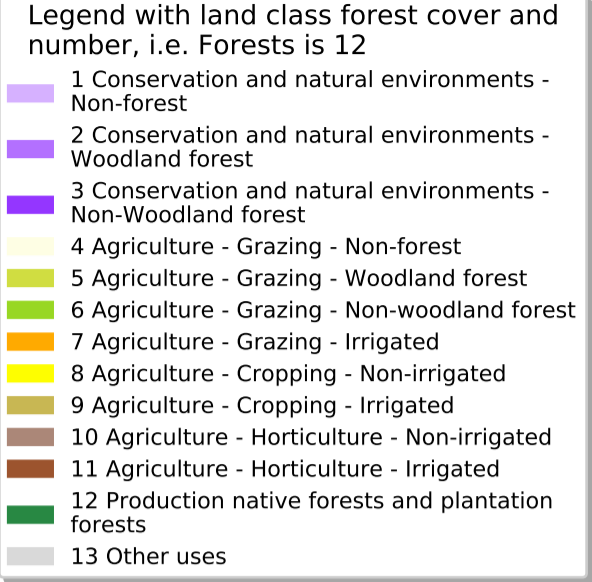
Legend with land class forest cover and number, i.e. Forests is 12

1 Conservation and natural environments - Non-forest

2 Conservation and natural environments - Woodland forest

3 Conservation and natural environments - Non-Woodland forest

4 Agriculture - Grazing - Non-forest

5 Agriculture - Grazing - Woodland forest

6 Agriculture - Grazing - Non-woodland forest

7 Agriculture - Grazing - Irrigated

8 Agriculture - Cropping - Non-irrigated

9 Agriculture - Cropping - Irrigated

10 Agriculture - Horticulture - Non-irrigated

11 Agriculture - Horticulture - Irrigated

12 Production native forests and plantation forests

13 Other uses